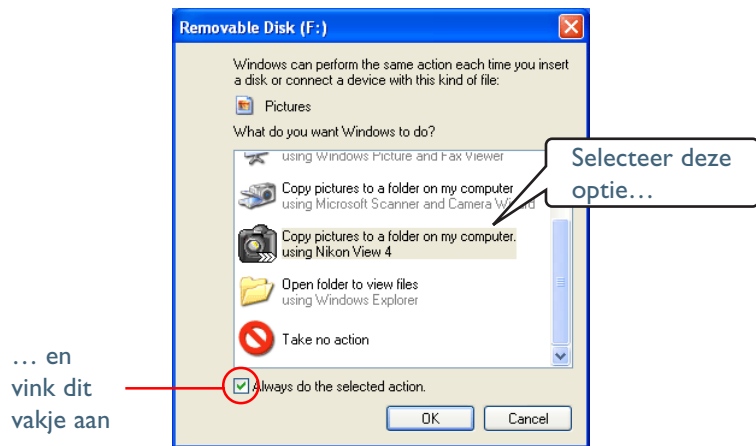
Removable Disk (F:)

Windows can perform the same action each time you insert a disk or connect a device with this kind of file:

Pictures

What do you want Windows to do?

using Windows Picture and Fax Viewer

Copy pictures to a folder on my computer
using Microsoft Scanner and Camera W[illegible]

Copy pictures to a folder on my computer.
using Nikon View 4

Open folder to view files
using Windows Explorer

Take no action

Always do the selected action.

OK

Cancel

Selecteer deze optie…

… en vink dit vakje aan